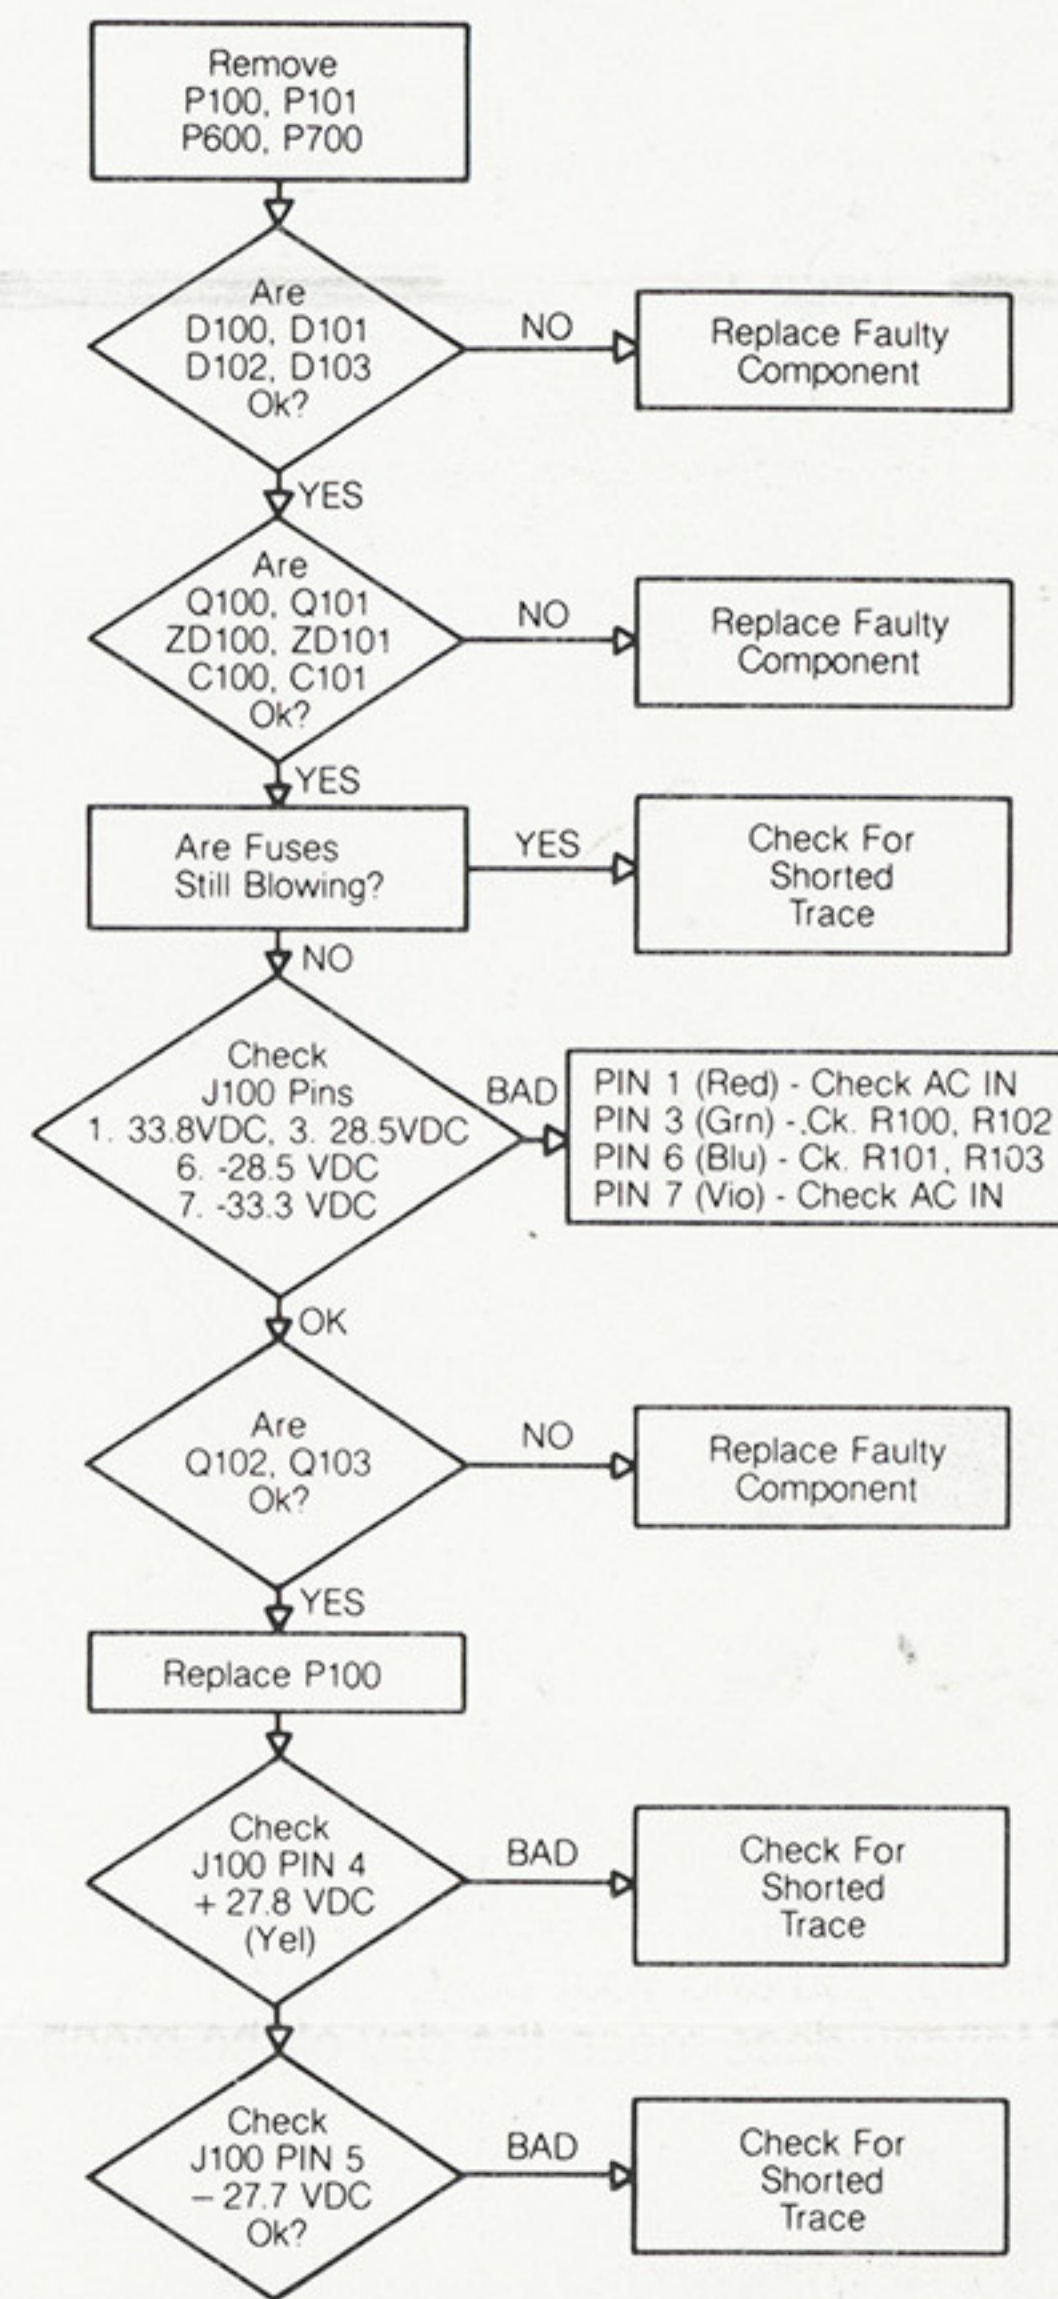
Remove P100, P101 P600, P700

Are D100, D101 D102, D103 Ok?

NO

Replace Faulty Component

YES

Are Q100, Q101 ZD100, ZD101 C100, C101 Ok?

NO

Replace Faulty Component

YES

Are Fuses Still Blowing?

YES

Check For Shorted Trace

NO

Check J100 Pins 1. 33.8VDC, 3. 28.5VDC 6. -28.5 VDC 7. -33.3 VDC

BAD

PIN 1 (Red) - Check AC IN
PIN 3 (Grn) - Ck. R100, R102
PIN 6 (Blu) - Ck. R101, R103
PIN 7 (Vio) - Check AC IN

OK

Are Q102, Q103 Ok?

NO

Replace Faulty Component

YES

Replace P100

Check J100 PIN 4 + 27.8 VDC (Yel)

BAD

Check For Shorted Trace

Check J100 PIN 5 − 27.7 VDC Ok?

BAD

Check For Shorted Trace